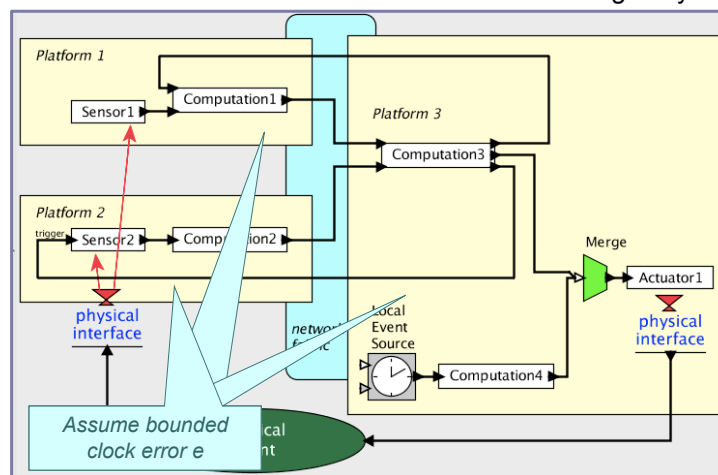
Platform 1

Sensor1

Computation1

Platform 3

Computation3

Platform 2

trigger

Sensor2

Computation2

Merge

Actuator1

physical interface

physical interface

network fabric

Local Event Source

Computation4

Assume bounded clock error e

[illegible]cal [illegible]nt